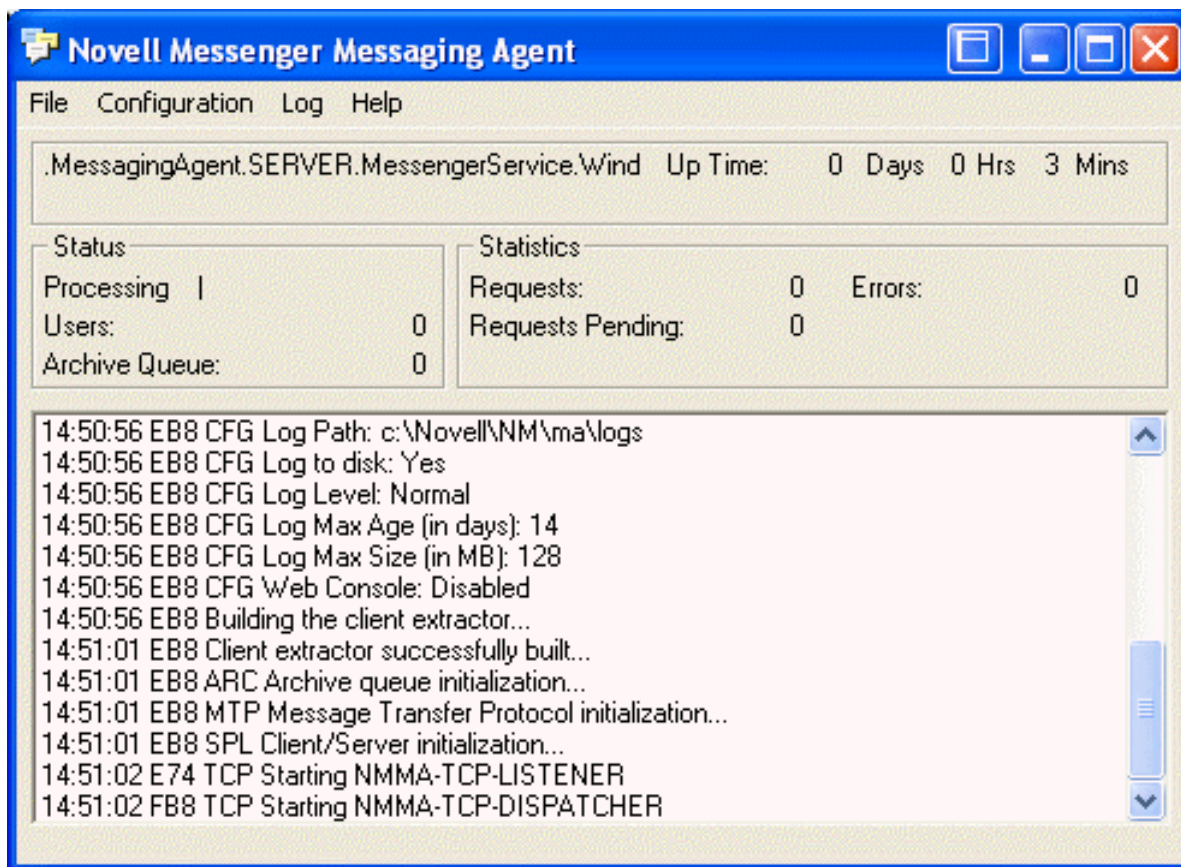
Novell Messenger Messaging Agent

File Configuration Log Help

.MessagingAgent.SERVER.MessengerService.Wind Up Time: 0 Days 0 Hrs 3 Mins

Status
Processing |
Users: 0
Archive Queue: 0

Statistics
Requests: 0 Errors: 0
Requests Pending: 0

14:50:56 EB8 CFG Log Path: c:\Novell\NM\ma\logs
14:50:56 EB8 CFG Log to disk: Yes
14:50:56 EB8 CFG Log Level: Normal
14:50:56 EB8 CFG Log Max Age (in days): 14
14:50:56 EB8 CFG Log Max Size (in MB): 128
14:50:56 EB8 CFG Web Console: Disabled
14:50:56 EB8 Building the client extractor...
14:51:01 EB8 Client extractor successfully built...
14:51:01 EB8 ARC Archive queue initialization...
14:51:01 EB8 MTP Message Transfer Protocol initialization...
14:51:01 EB8 SPL Client/Server initialization...
14:51:02 E74 TCP Starting NMMA-TCP-LISTENER
14:51:02 FB8 TCP Starting NMMA-TCP-DISPATCHER